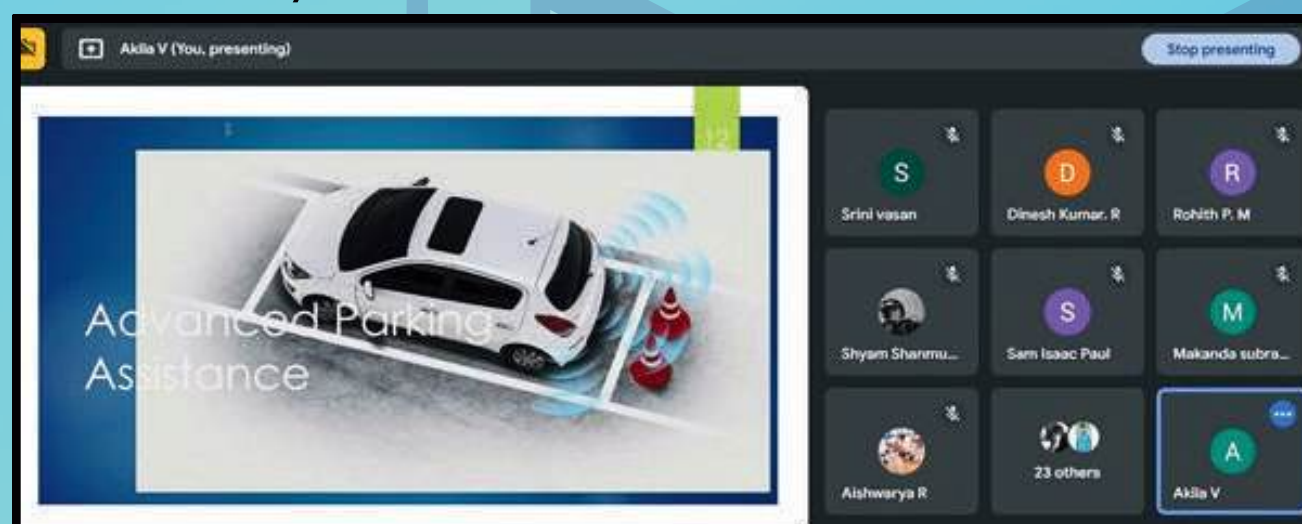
Akila V (You, presenting)

Stop presenting

12

Advanced Parking Assistance

S
Srini vasan

D
Dinesh Kumar. R

R
Rohith P. M

Shyam Shanmu...

S
Sam Isaac Paul

M
Makanda subra...

Aishwarya R

23 others

A
Akila V